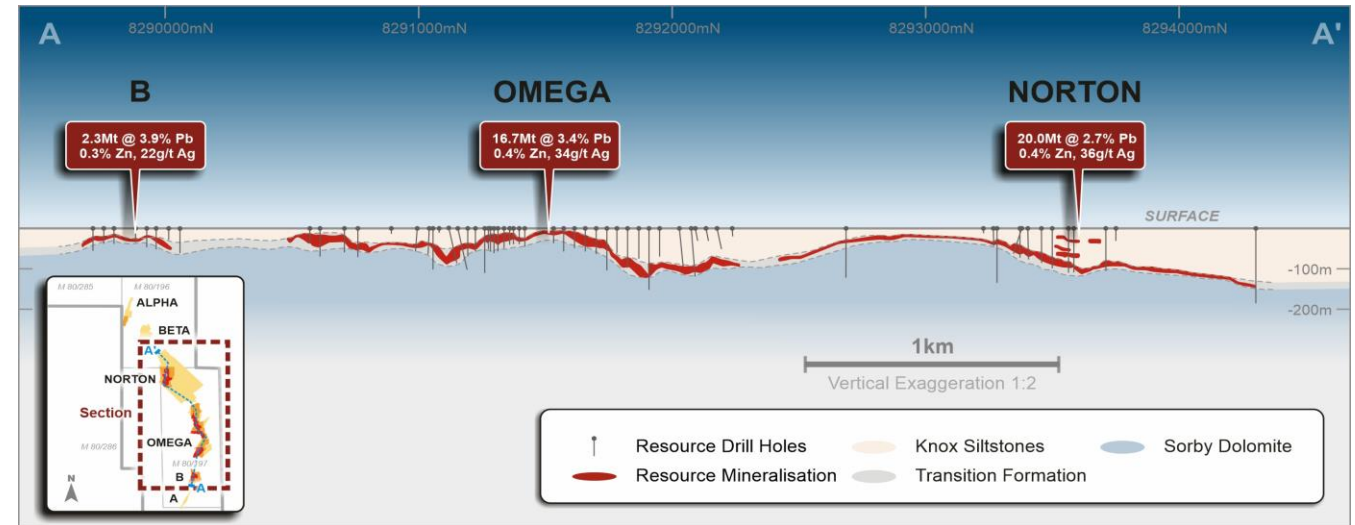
A

8290000mN

8291000mN

8292000mN

8293000mN

8294000mN

A'

B

2.3Mt @ 3.9% Pb
0.3% Zn, 22g/t Ag

OMEGA

16.7Mt @ 3.4% Pb
0.4% Zn, 34g/t Ag

NORTON

20.0Mt @ 2.7% Pb
0.4% Zn, 36g/t Ag

SURFACE

-100m

-200m

M 80/285

M 80/196

ALPHA

BETA

A'

NORTON

Section

M 80/286

OMEGA

M 80/197

B

A

N

A

1km

Vertical Exaggeration 1:2

Resource Drill Holes

Knox Siltstones

Sorby Dolomite

Resource Mineralisation

Transition Formation